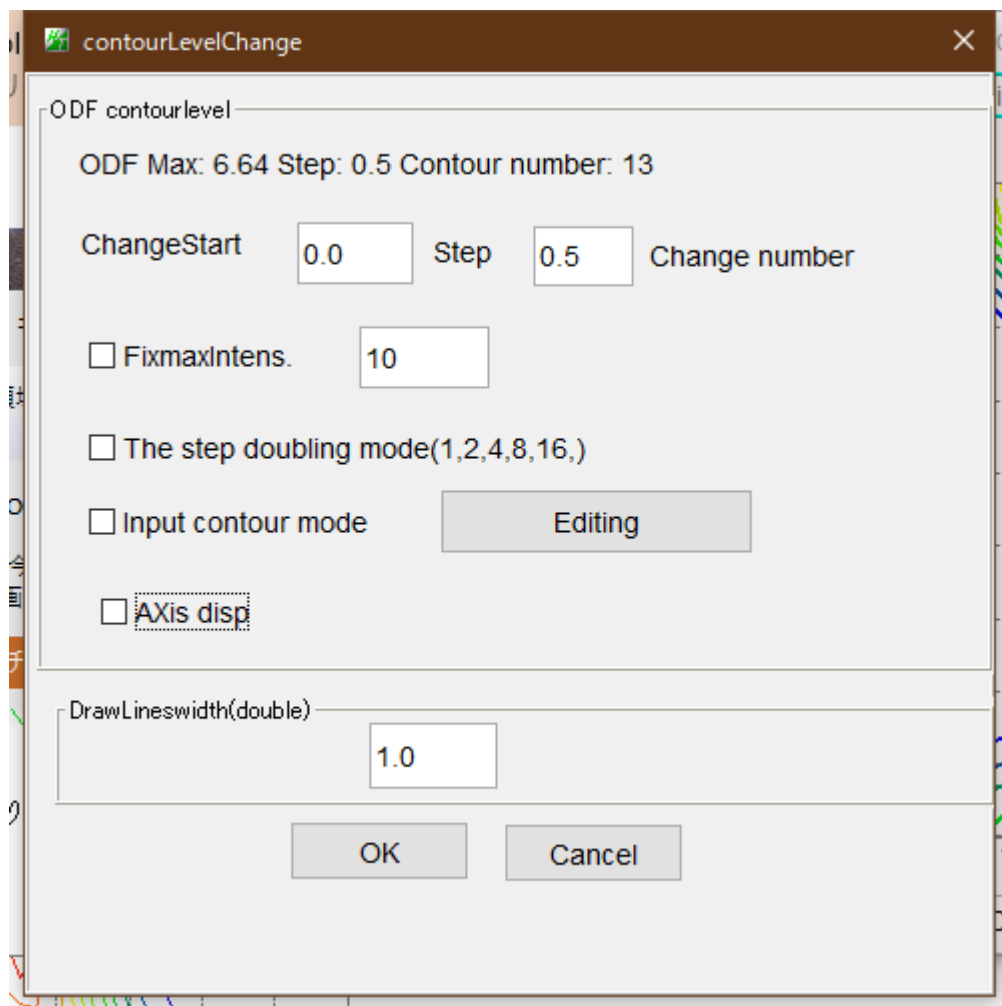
contourLevelChange

ODF contourlevel

ODF Max: 6.64 Step: 0.5 Contour number: 13

ChangeStart 0.0 Step 0.5 Change number

Fixmaxintens. 10

The step doubling mode(1,2,4,8,16,)

Input contour mode Editing

AXis disp

DrawLineswidth(double)

1.0

OK Cancel